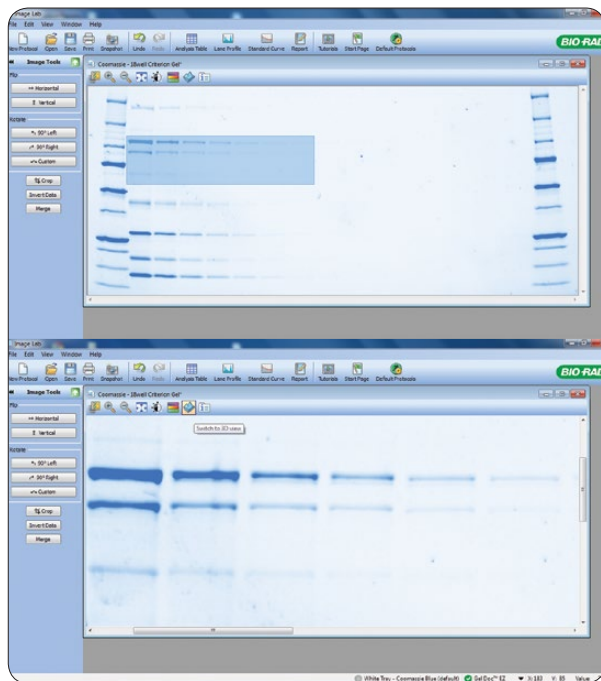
Image Lab
File Edit View Window Help
New Protocol Open Save Print Snapshot Undo Redo Analysis Table Lane Profile Standard Curve Report Tutorials Start Page Default Protocols
BIO-RAD
Image Tools
Flip
Horizontal
Vertical
Rotate
90° Left
90° Right
Custom
Crop
Invert Data
Merge
Coomassie - 18well Criterion Gel*

Image Lab
File Edit View Window Help
New Protocol Open Save Print Snapshot Undo Redo Analysis Table Lane Profile Standard Curve Report Tutorials Start Page Default Protocols
BIO-RAD
Image Tools
Flip
Horizontal
Vertical
Rotate
90° Left
90° Right
Custom
Crop
Invert Data
Merge
Coomassie - 18well Criterion Gel*
Switch to 3D view
White Tray - Coomassie Blue (default) Gel Doc™ EZ X: 183 Y: 85 Value: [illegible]